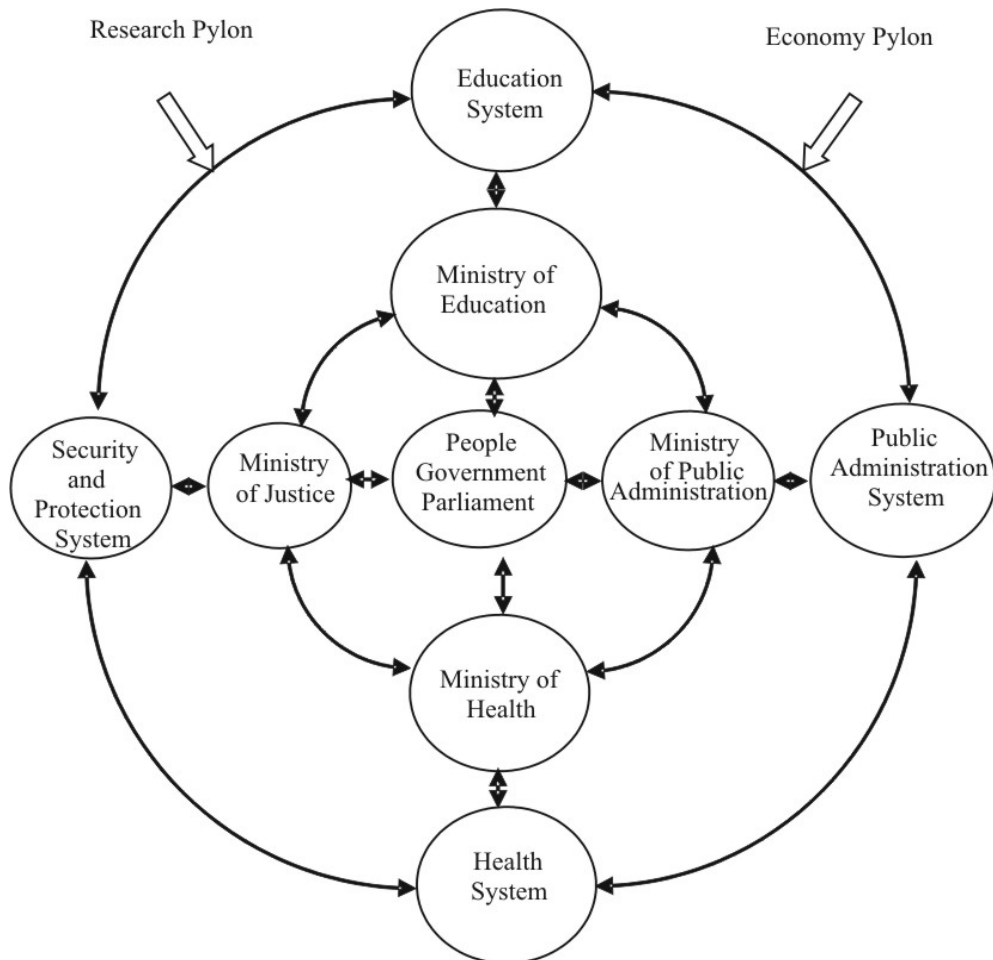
Research Pylon

Economy Pylon

Education System

Ministry of Education

Security and Protection System

Ministry of Justice

People Government Parliament

Ministry of Public Administration

Public Administration System

Ministry of Health

Health System